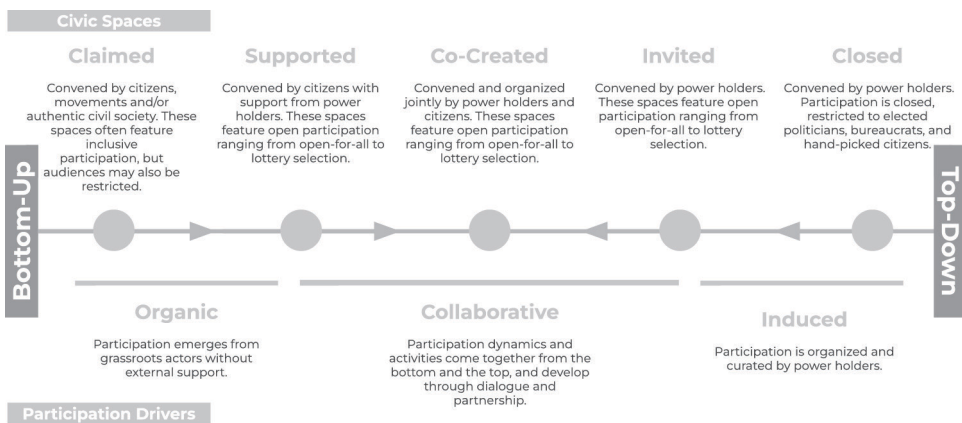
Civic Spaces

Claimed

Convened by citizens, movements and/or authentic civil society. These spaces often feature inclusive participation, but audiences may also be restricted.

Supported

Convened by citizens with support from power holders. These spaces feature open participation ranging from open-for-all to lottery selection.

Co-Created

Convened and organized jointly by power holders and citizens. These spaces feature open participation ranging from open-for-all to lottery selection.

Invited

Convened by power holders. These spaces feature open participation ranging from open-for-all to lottery selection.

Closed

Convened by power holders. Participation is closed, restricted to elected politicians, bureaucrats, and hand-picked citizens.

Bottom-Up

Top-Down

Organic

Participation emerges from grassroots actors without external support.

Collaborative

Participation dynamics and activities come together from the bottom and the top, and develop through dialogue and partnership.

Induced

Participation is organized and curated by power holders.

Participation Drivers